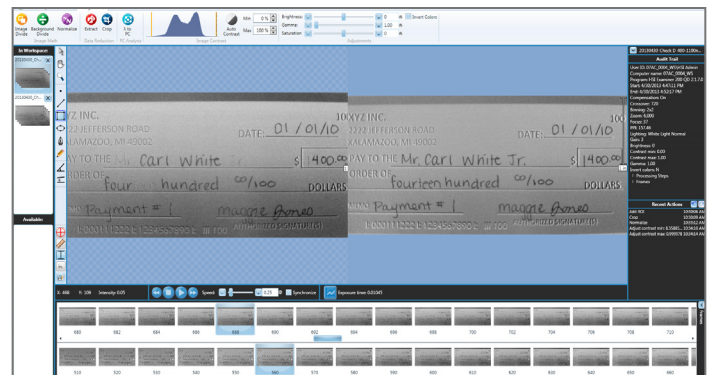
Image Divide Background Divide Normalize Extract Crop 1 to PC
Image Math Data Reduction PC Analysis Image Contrast
Min 0 % Max 100 % Auto Contrast
Brightness 0 Gamma 1.00 Saturation 0 Invert Colors
Adjustments

In Workspace
Available

XYZ INC.
22 JEFFERSON ROAD
KALAMAZOO, MI 49002
DATE: 01 / 01 / 10
PAY TO THE ORDER OF Mr. Carl White
$ 400.00
four hundred 00/100 DOLLARS
Payment # 1
maggie Jones
AUTHORIZED SIGNATURE(S)

10 XYZ INC.
2222 JEFFERSON ROAD
KALAMAZOO, MI 49002
DATE: 01 / 01 / 10
PAY TO THE ORDER OF Mr. Carl White Jr.
$ 1400.00
fourteen hundred 00/100 DOLLARS
Payment # 1
maggie Jones
AUTHORIZED SIGNATURE(S)

Audit Trail
User ID: 07AC_0004_WSS\Kit Admin
Computer name: 07AC_0004_WS
Program: HSE Examiner 2M QD 2.1.7.0
Start: 4/18/2013 6:43:13 PM
End: 6/18/2013 6:52:17 PM
Compensations: On
Crosscount: 720
Binning: 2x2
Zoom: 0.000
Focus: 37
IPR: 151.46
Lighting: White Light Normal
Gain: 2
Brightness: 0
Contrast min: 0.00
Contrast max: 1.00
Gamma: 1.00
Invert colors: N
Processing Steps
Frames

Recent Actions
Add ROI
Crop
Normalize
Adjust contrast min: 0.1488... 
Adjust contrast max: 0.99978

X: 488 Y: 108 Intensity: 0.05
Speed 0.25 Synchronize Exposure time: 0.01045

680 682 684 686 688 690 692 694 696 698 700 702 704 706 708 722
510 520 530 540 550 560 570 580 590 600 610 620 630 640 650 660